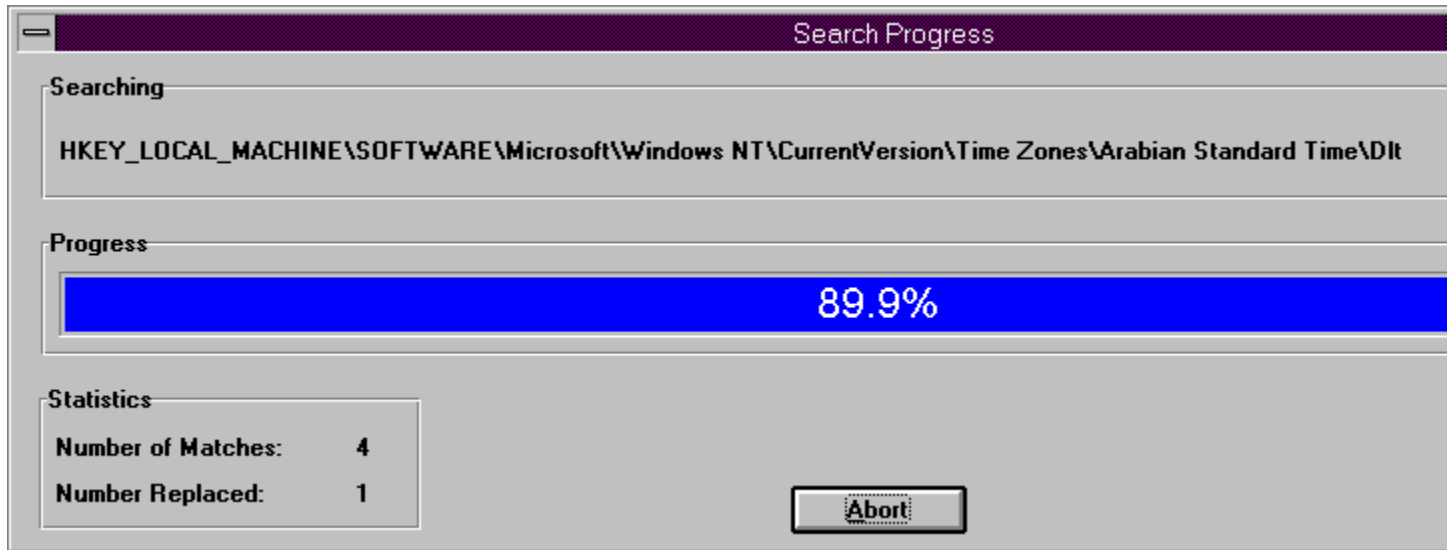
Search Progress

Searching

HKEY_LOCAL_MACHINE\SOFTWARE\Microsoft\Windows NT\CurrentVersion\Time Zones\Arabian Standard Time\Dlt

Progress

89.9%

Statistics

Number of Matches: 4

Number Replaced: 1

Abort